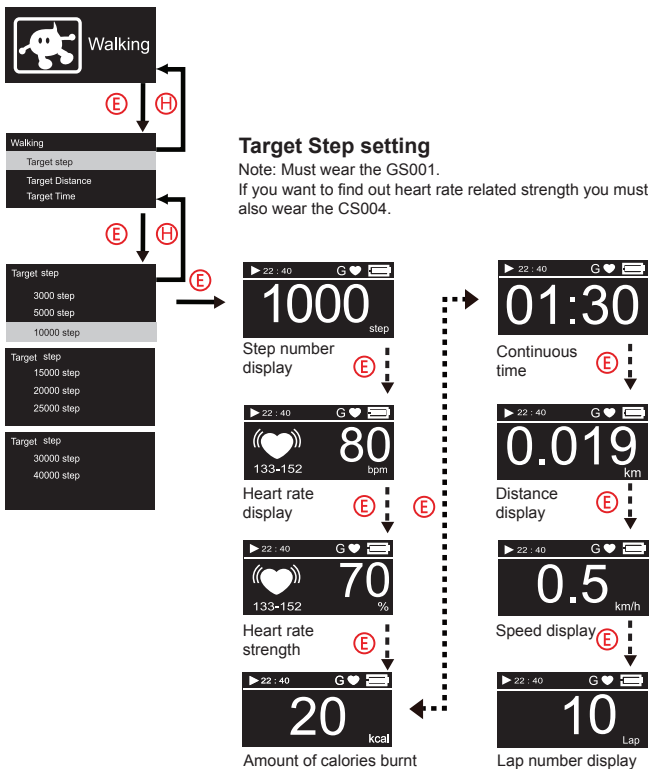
Walking

E H

Walking
Target step
Target Distance
Target Time

E H

Target step
3000 step
5000 step
10000 step

Target step
15000 step
20000 step
25000 step

Target step
30000 step
40000 step

E

Target Step setting
Note: Must wear the GS001.
If you want to find out heart rate related strength you must also wear the CS004.

▶ 22 : 40 G
1000 step
Step number display
E

▶ 22 : 40 G
80 bpm
133-152
Heart rate display
E

▶ 22 : 40 G
70 %
133-152
Heart rate strength
E

▶ 22 : 40 G
20 kcal
Amount of calories burnt

E

▶ 22 : 40 G
01:30
Continuous time
E

▶ 22 : 40 G
0.019 km
Distance display
E

▶ 22 : 40 G
0.5 km/h
Speed display
E

▶ 22 : 40 G
10 Lap
Lap number display